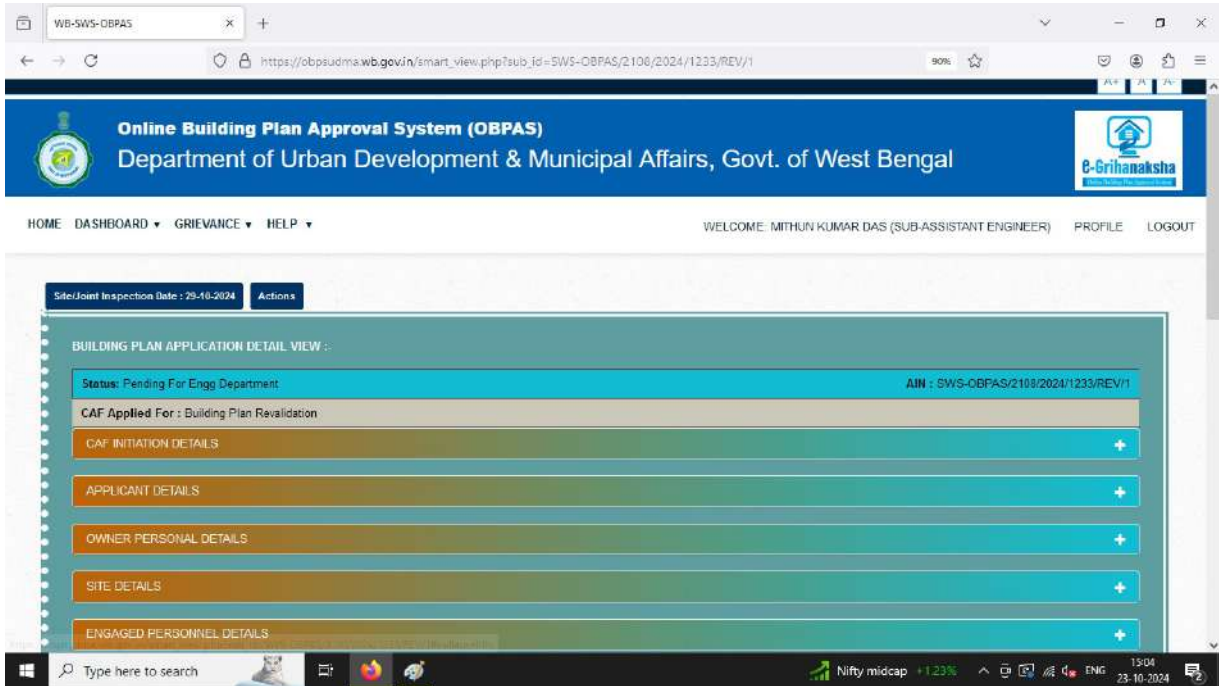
WB-SWS-OBPAS

https://obpsudma.wb.gov.in/smart_view.php?sub_id=SWS-OBPAS/2108/2024/1233/REV/1

90%

A+ A A-

Online Building Plan Approval System (OBPAS)
Department of Urban Development & Municipal Affairs, Govt. of West Bengal

e-Grihanaksha

HOME DASHBOARD ▾ GRIEVANCE ▾ HELP ▾

WELCOME: MITHUN KUMAR DAS (SUB-ASSISTANT ENGINEER) PROFILE LOGOUT

Site/Joint Inspection Date : 29-10-2024 Actions

BUILDING PLAN APPLICATION DETAIL VIEW :

Status: Pending For Engg Department

AIN : SWS-OBPAS/2108/2024/1233/REV/1

CAF Applied For : Building Plan Revalidation

CAF INITIATION DETAILS +

APPLICANT DETAILS +

OWNER PERSONAL DETAILS +

SITE DETAILS +

ENGAGED PERSONNEL DETAILS +

Type here to search

Nifty midcap +1.23%

ENG

15:04
23-10-2024